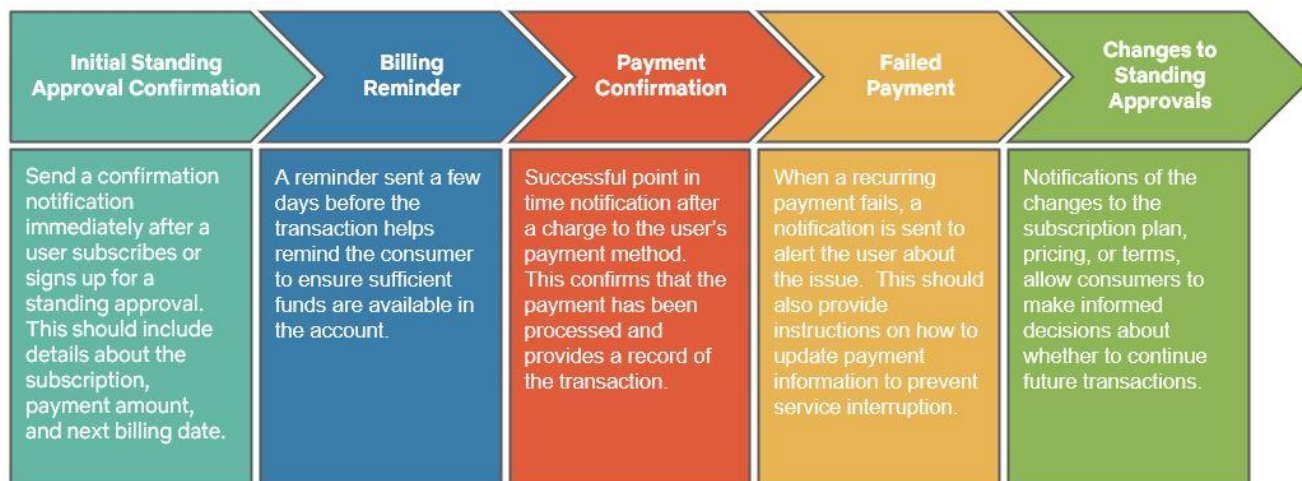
Initial Standing Approval Confirmation

Billing Reminder

Payment Confirmation

Failed Payment

Changes to Standing Approvals

Send a confirmation notification immediately after a user subscribes or signs up for a standing approval. This should include details about the subscription, payment amount, and next billing date.

A reminder sent a few days before the transaction helps remind the consumer to ensure sufficient funds are available in the account.

Successful point in time notification after a charge to the user's payment method. This confirms that the payment has been processed and provides a record of the transaction.

When a recurring payment fails, a notification is sent to alert the user about the issue. This should also provide instructions on how to update payment information to prevent service interruption.

Notifications of the changes to the subscription plan, pricing, or terms, allow consumers to make informed decisions about whether to continue future transactions.